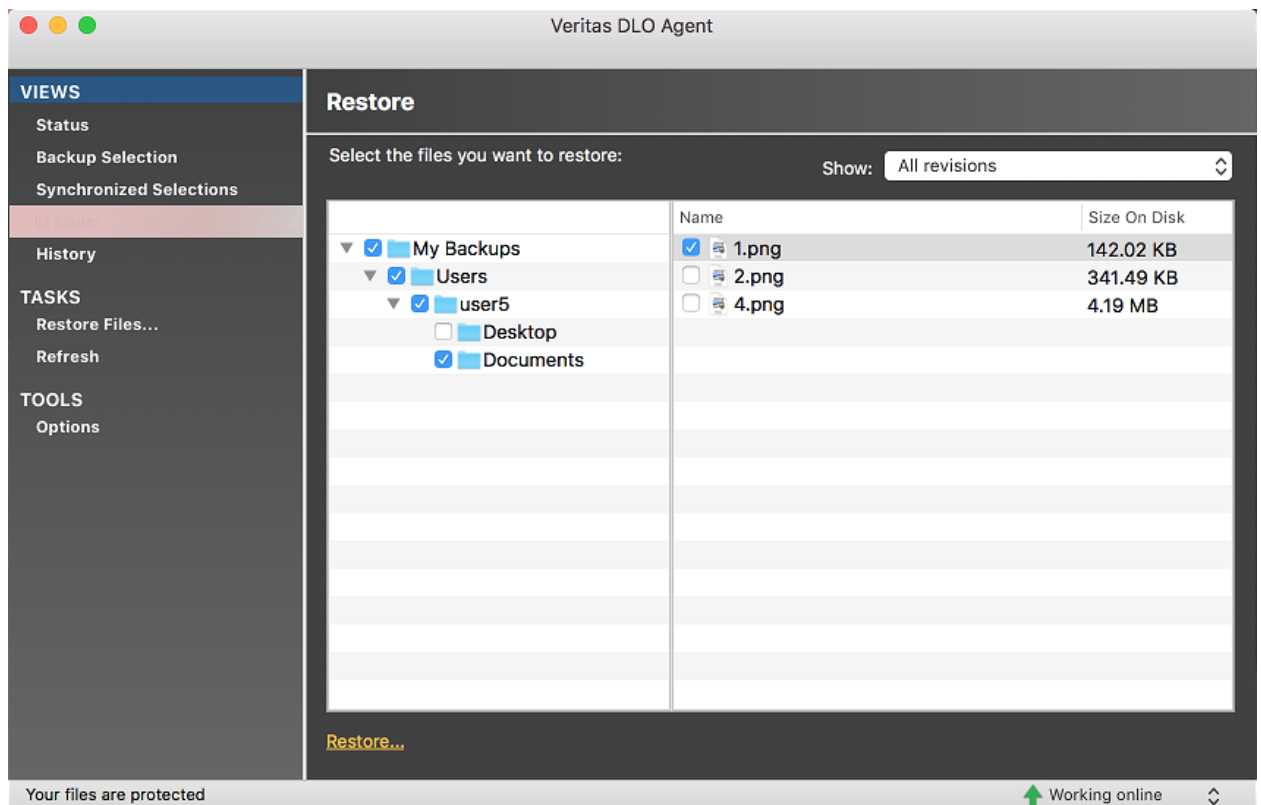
Veritas DLO Agent

VIEWS
Status
Backup Selection
Synchronized Selections
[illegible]
History

TASKS
Restore Files...
Refresh

TOOLS
Options

Restore

Select the files you want to restore:

Show: All revisions

My Backups
Users
user5
Desktop
Documents

| Name | Size On Disk |
|---|---|
| 1.png | 142.02 KB |
| 2.png | 341.49 KB |
| 4.png | 4.19 MB |

Restore...

Your files are protected

Working online